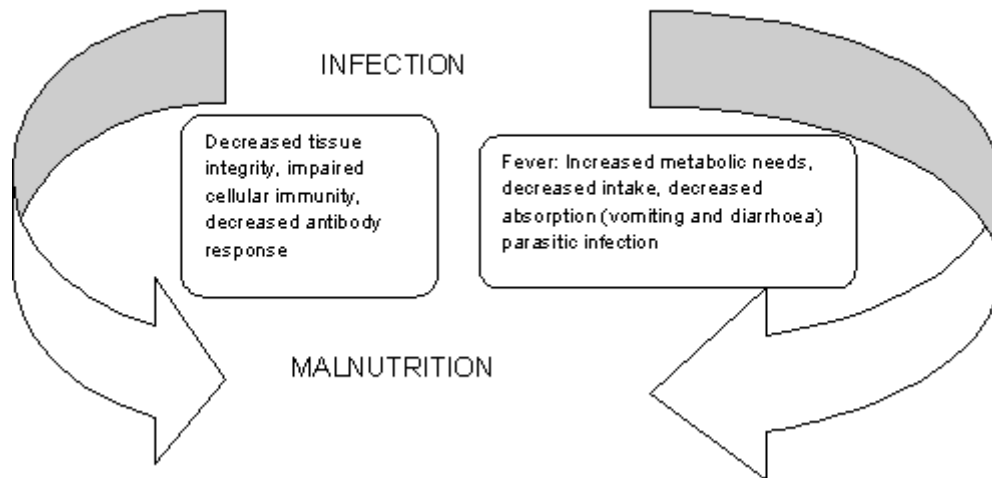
INFECTION

Decreased tissue integrity, impaired cellular immunity, decreased antibody response

Fever: Increased metabolic needs, decreased intake, decreased absorption (vomiting and diarrhoea) parasitic infection

MALNUTRITION